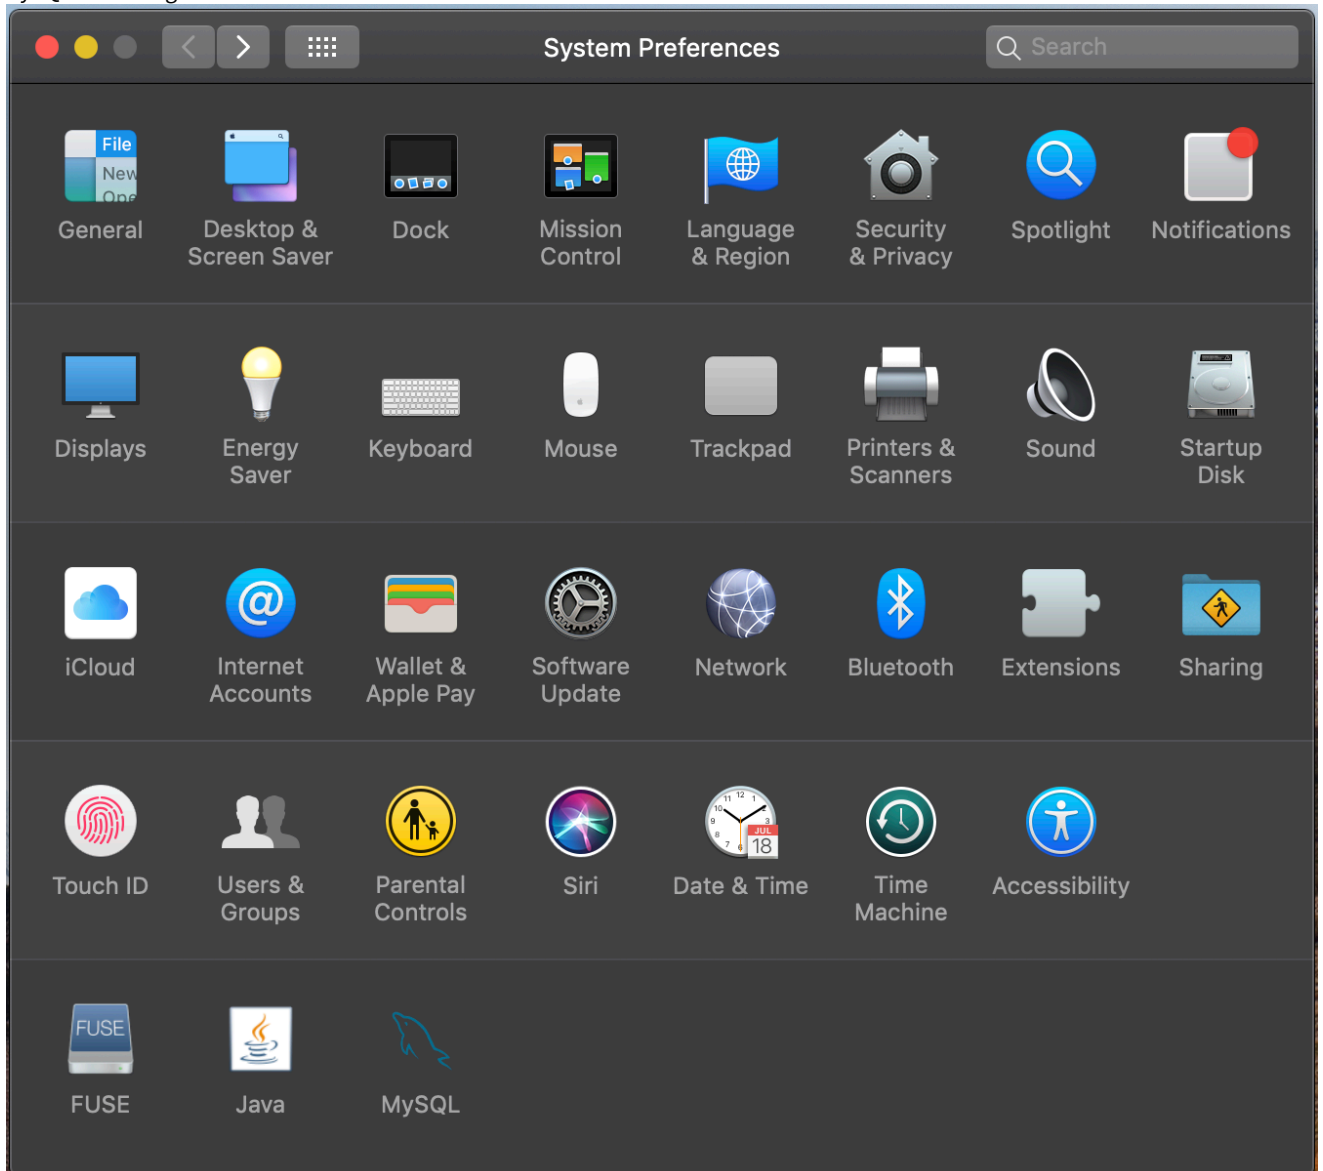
System Preferences

Search

File
New
One

General

Desktop & Screen Saver

Dock

Mission Control

Language & Region

Security & Privacy

Spotlight

Notifications

Displays

Energy Saver

Keyboard

Mouse

Trackpad

Printers & Scanners

Sound

Startup Disk

iCloud

Internet Accounts

Wallet & Apple Pay

Software Update

Network

Bluetooth

Extensions

Sharing

Touch ID

Users & Groups

Parental Controls

Siri

JUL
18

Date & Time

Time Machine

Accessibility

FUSE

FUSE

Java

MySQL